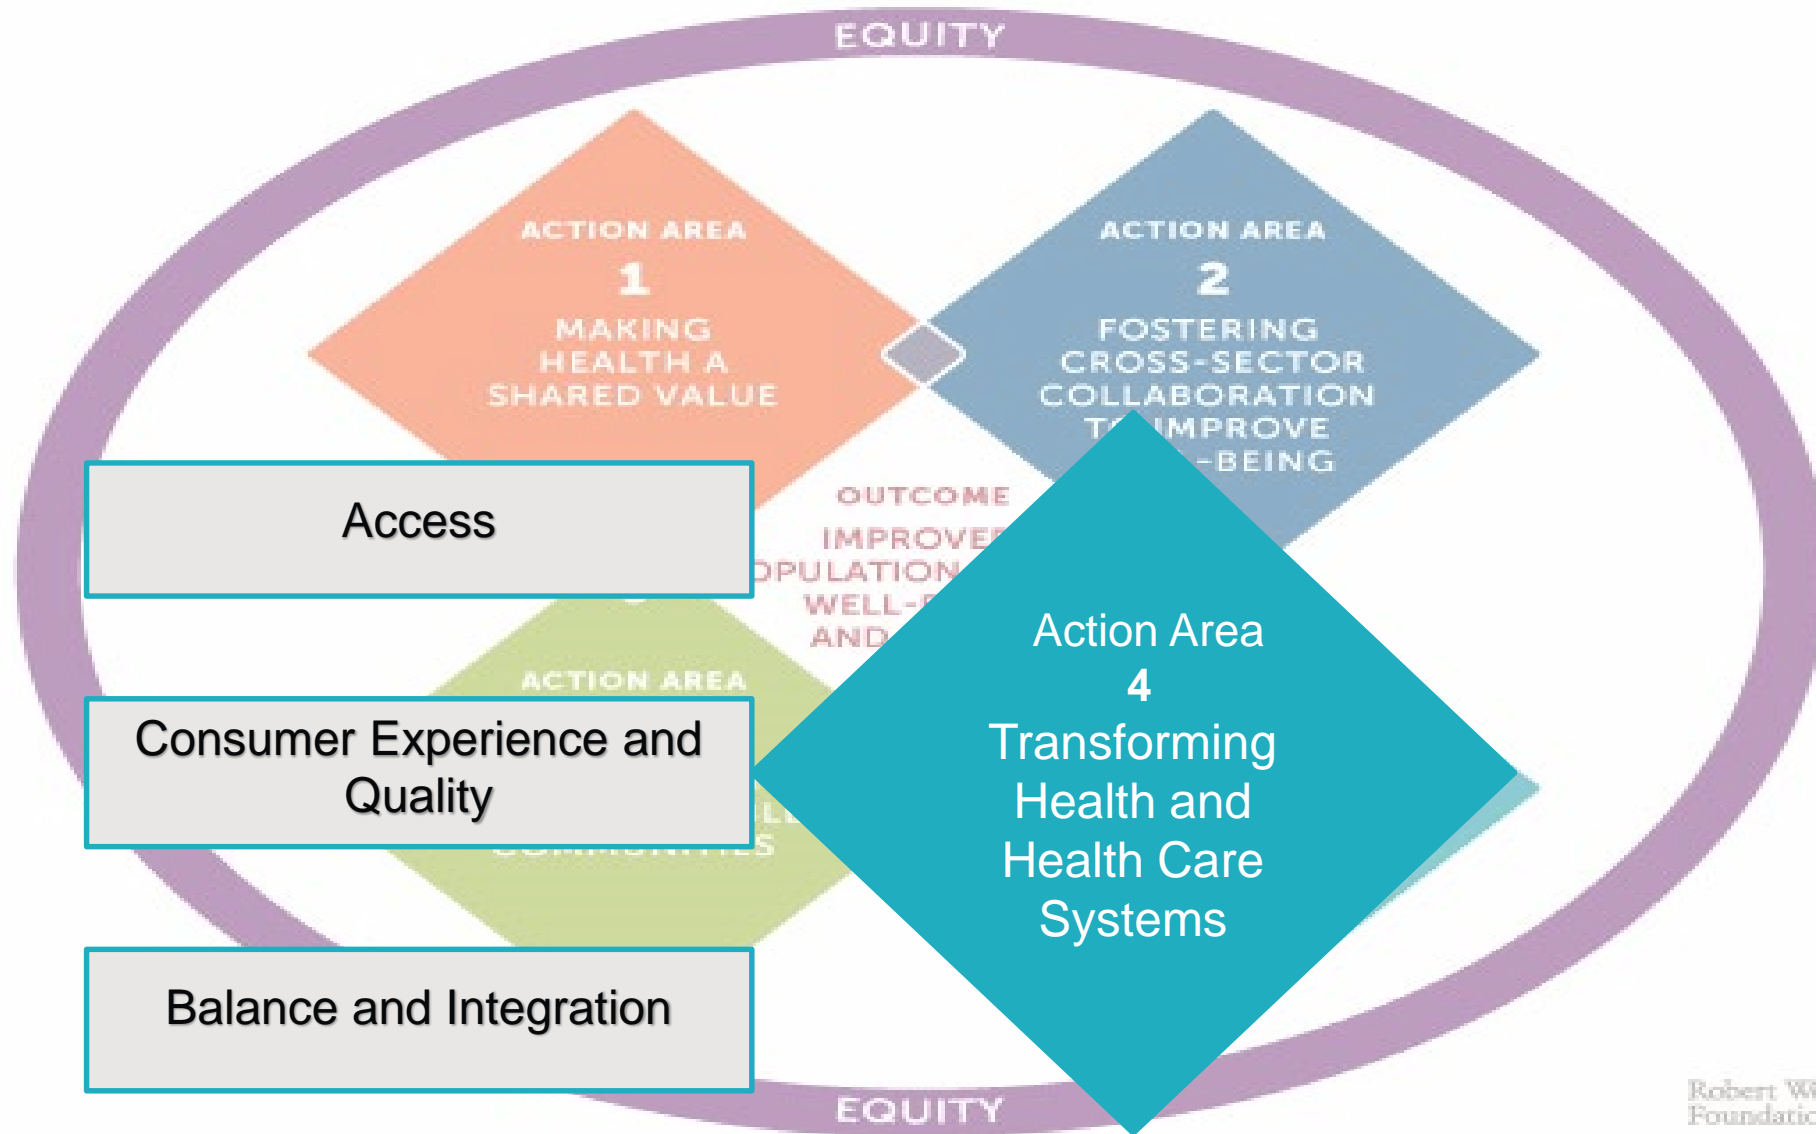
EQUITY

ACTION AREA
1
MAKING HEALTH A SHARED VALUE

ACTION AREA
2
FOSTERING CROSS-SECTOR COLLABORATION T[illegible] IMPROVE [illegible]-BEING

OUTCOME
IMPROVE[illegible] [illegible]OPULATION WELL-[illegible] AND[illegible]

ACTION AREA

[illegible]LL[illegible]
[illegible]S

Access

Consumer Experience and Quality

Balance and Integration

Action Area
4
Transforming Health and Health Care Systems

EQUITY

Robert W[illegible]
Foundatio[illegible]